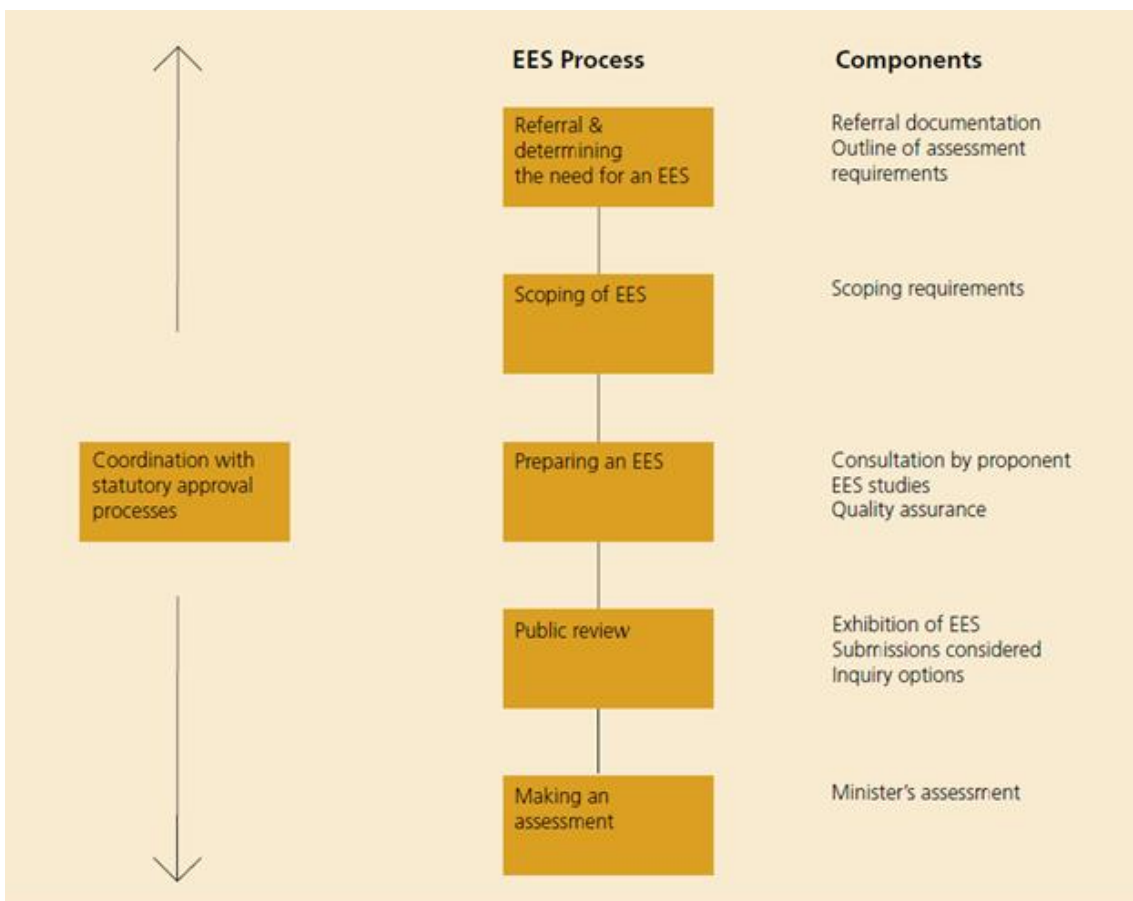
| EES Process | Components |
|---|---|
| Referral & determining the need for an EES | Referral documentation<br>Outline of assessment requirements |
| Scoping of EES | Scoping requirements |
| Preparing an EES | Consultation by proponent<br>EES studies<br>Quality assurance |
| Public review | Exhibition of EES<br>Submissions considered<br>Inquiry options |
| Making an assessment | Minister's assessment |

Coordination with statutory approval processes